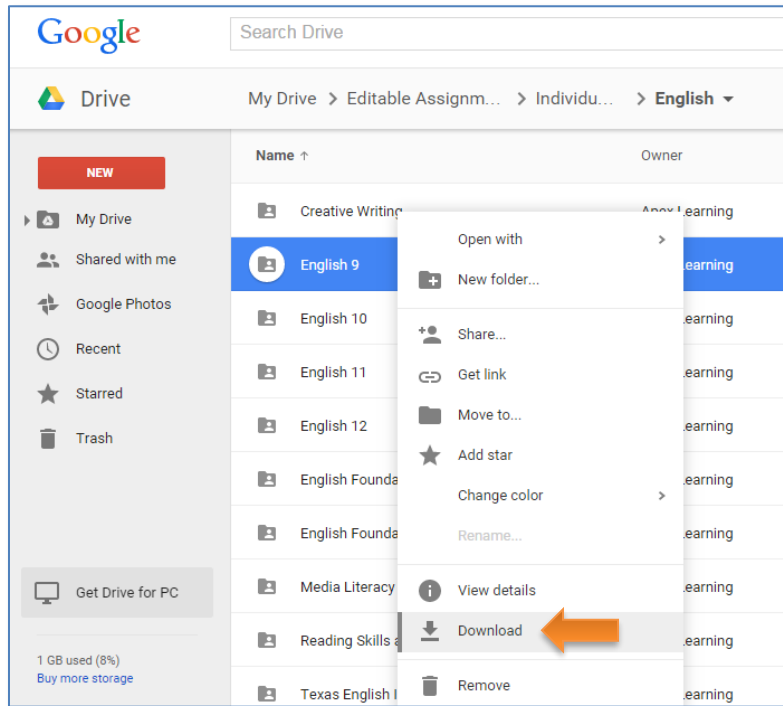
Google

Search Drive

Drive

My Drive > Editable Assignm... > Individu... > English

NEW

My Drive
Shared with me
Google Photos
Recent
Starred
Trash

Get Drive for PC

1 GB used (8%)
Buy more storage

Name ↑

Owner

Creative Writing
English 9
English 10
English 11
English 12
English Founda
English Founda
Media Literacy
Reading Skills a
Texas English I

Apex Learning
Learning
Learning
Learning
Learning
Learning
Learning
Learning
Learning
Learning

Open with
New folder...
Share...
Get link
Move to...
Add star
Change color
Rename...
View details
Download
Remove